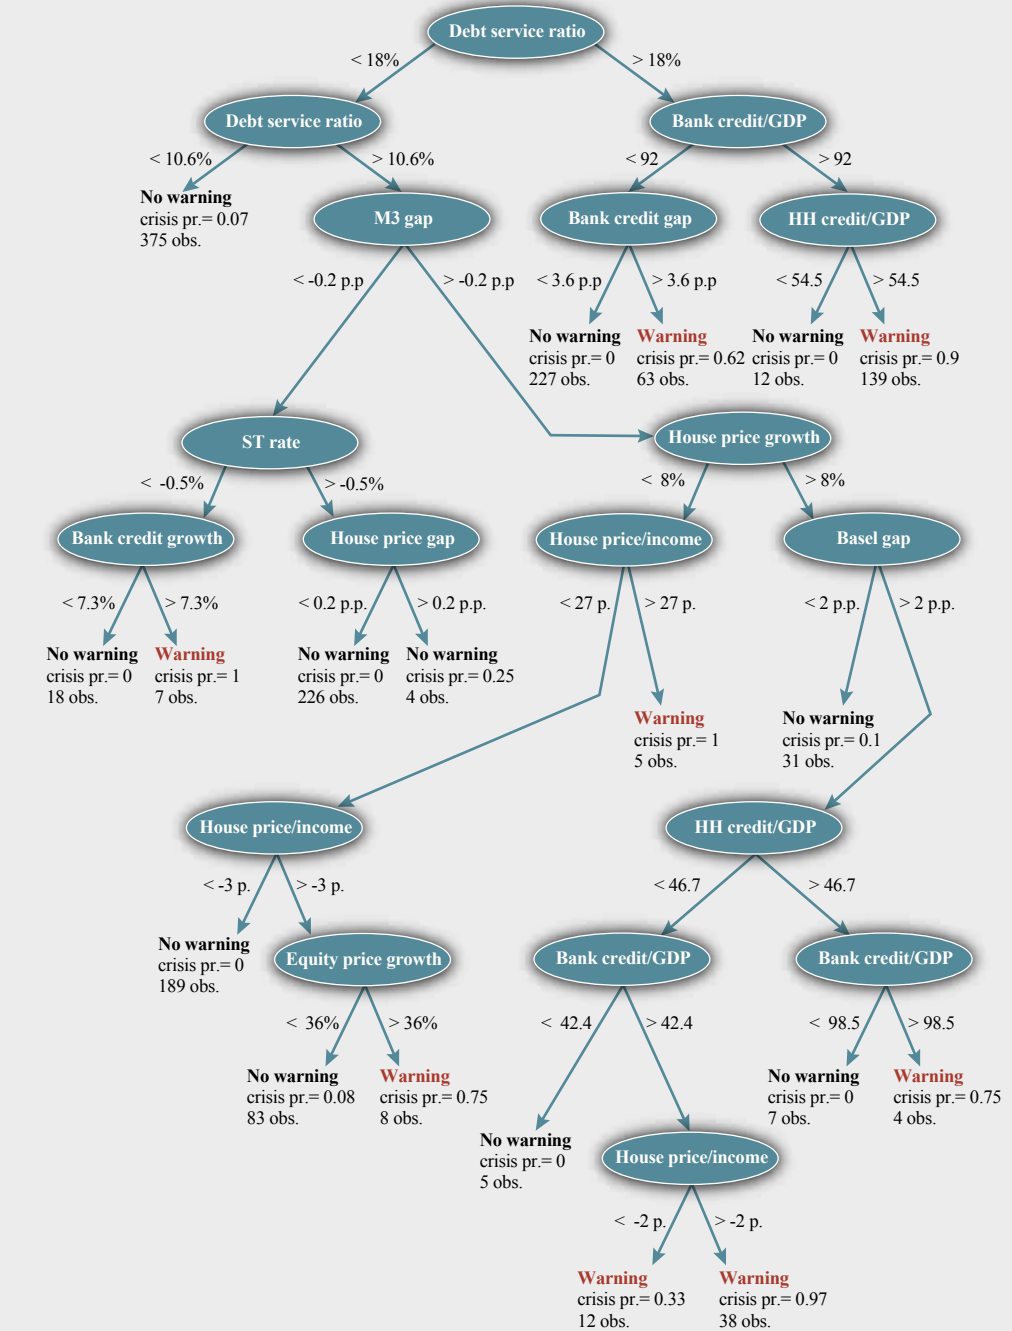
Debt service ratio

< 18%

> 18%

Debt service ratio

Bank credit/GDP

< 10.6%

> 10.6%

< 92

> 92

No warning
crisis pr.= 0.07
375 obs.

M3 gap

Bank credit gap

HH credit/GDP

< -0.2 p.p

> -0.2 p.p

< 3.6 p.p

> 3.6 p.p

< 54.5

> 54.5

No warning
crisis pr.= 0
227 obs.

Warning
crisis pr.= 0.62
63 obs.

No warning
crisis pr.= 0
12 obs.

Warning
crisis pr.= 0.9
139 obs.

ST rate

House price growth

< -0.5%

> -0.5%

< 8%

> 8%

Bank credit growth

House price gap

House price/income

Basel gap

< 7.3%

> 7.3%

< 0.2 p.p.

> 0.2 p.p.

< 27 p.

> 27 p.

< 2 p.p.

> 2 p.p.

No warning
crisis pr.= 0
18 obs.

Warning
crisis pr.= 1
7 obs.

No warning
crisis pr.= 0
226 obs.

No warning
crisis pr.= 0.25
4 obs.

Warning
crisis pr.= 1
5 obs.

No warning
crisis pr.= 0.1
31 obs.

House price/income

HH credit/GDP

< -3 p.

> -3 p.

< 46.7

> 46.7

No warning
crisis pr.= 0
189 obs.

Equity price growth

Bank credit/GDP

Bank credit/GDP

< 36%

> 36%

< 42.4

> 42.4

< 98.5

> 98.5

No warning
crisis pr.= 0.08
83 obs.

Warning
crisis pr.= 0.75
8 obs.

No warning
crisis pr.= 0
7 obs.

Warning
crisis pr.= 0.75
4 obs.

No warning
crisis pr.= 0
5 obs.

House price/income

< -2 p.

> -2 p.

Warning
crisis pr.= 0.33
12 obs.

Warning
crisis pr.= 0.97
38 obs.